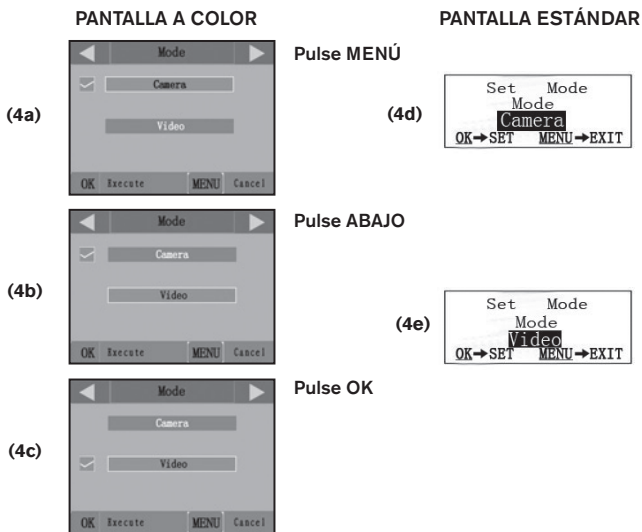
PANTALLA A COLOR

(4a)

Mode

Camera

Video

OK Execute MENU Cancel

Pulse MENÚ

(4b)

Mode

Camera

Video

OK Execute MENU Cancel

Pulse ABAJO

(4c)

Mode

Camera

Video

OK Execute MENU Cancel

Pulse OK

PANTALLA ESTÁNDAR

(4d)

Set Mode
Mode
Camera
OK→SET MENU→EXIT

(4e)

Set Mode
Mode
Video
OK→SET MENU→EXIT